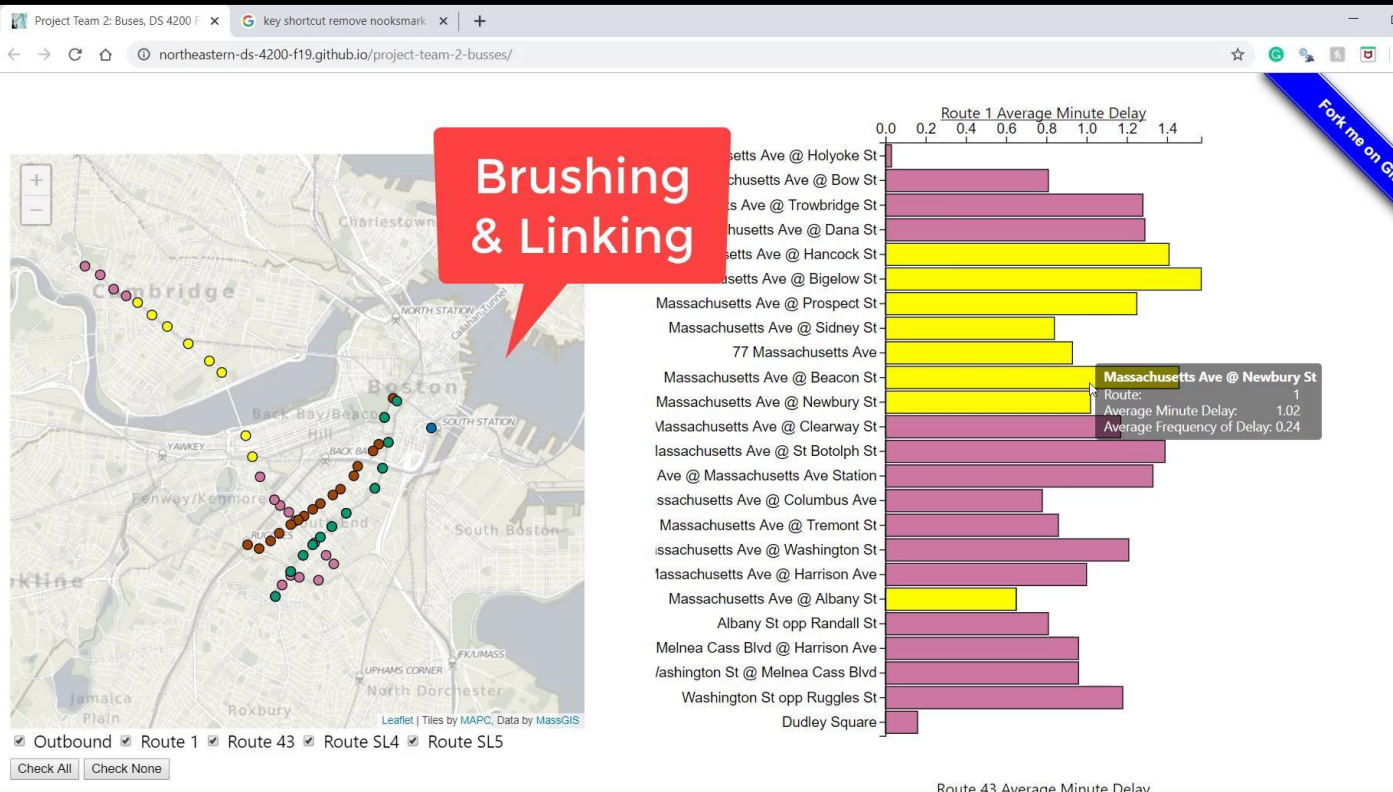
Project Team 2: Buses, DS 4200 F
key shortcut remove nooksmark
northeastern-ds-4200-f19.github.io/project-team-2-busses/

Fork me on Gi

Brushing & Linking

+
−

Charlestown
Cambridge
NORTH STATION
Boston
Back Bay/Beacon Hill
BACK BAY
SOUTH STATION
YAWKEY
Fenway/Kenmore
RUGGLES
South End
South Boston
kline
JFK/UMASS
UPHAMS CORNER
North Dorchester
Jamaica Plain
Roxbury
Leaflet | Tiles by MAPC, Data by MassGIS

Outbound Route 1 Route 43 Route SL4 Route SL5
Check All Check None

Route 1 Average Minute Delay
0.0 0.2 0.4 0.6 0.8 1.0 1.2 1.4

setts Ave @ Holyoke St
chusetts Ave @ Bow St
ts Ave @ Trowbridge St
husetts Ave @ Dana St
setts Ave @ Hancock St
usetts Ave @ Bigelow St
Massachusetts Ave @ Prospect St
Massachusetts Ave @ Sidney St
77 Massachusetts Ave
Massachusetts Ave @ Beacon St
Massachusetts Ave @ Newbury St
Massachusetts Ave @ Clearway St
lassachusetts Ave @ St Botolph St
Ave @ Massachusetts Ave Station
ssachusetts Ave @ Columbus Ave
Massachusetts Ave @ Tremont St
ssachusetts Ave @ Washington St
Massachusetts Ave @ Harrison Ave
Massachusetts Ave @ Albany St
Albany St opp Randall St
Melnea Cass Blvd @ Harrison Ave
/ashington St @ Melnea Cass Blvd
Washington St opp Ruggles St
Dudley Square

Massachusetts Ave @ Newbury St
Route: 1
Average Minute Delay: 1.02
Average Frequency of Delay: 0.24

Route 43 Average Minute Delay